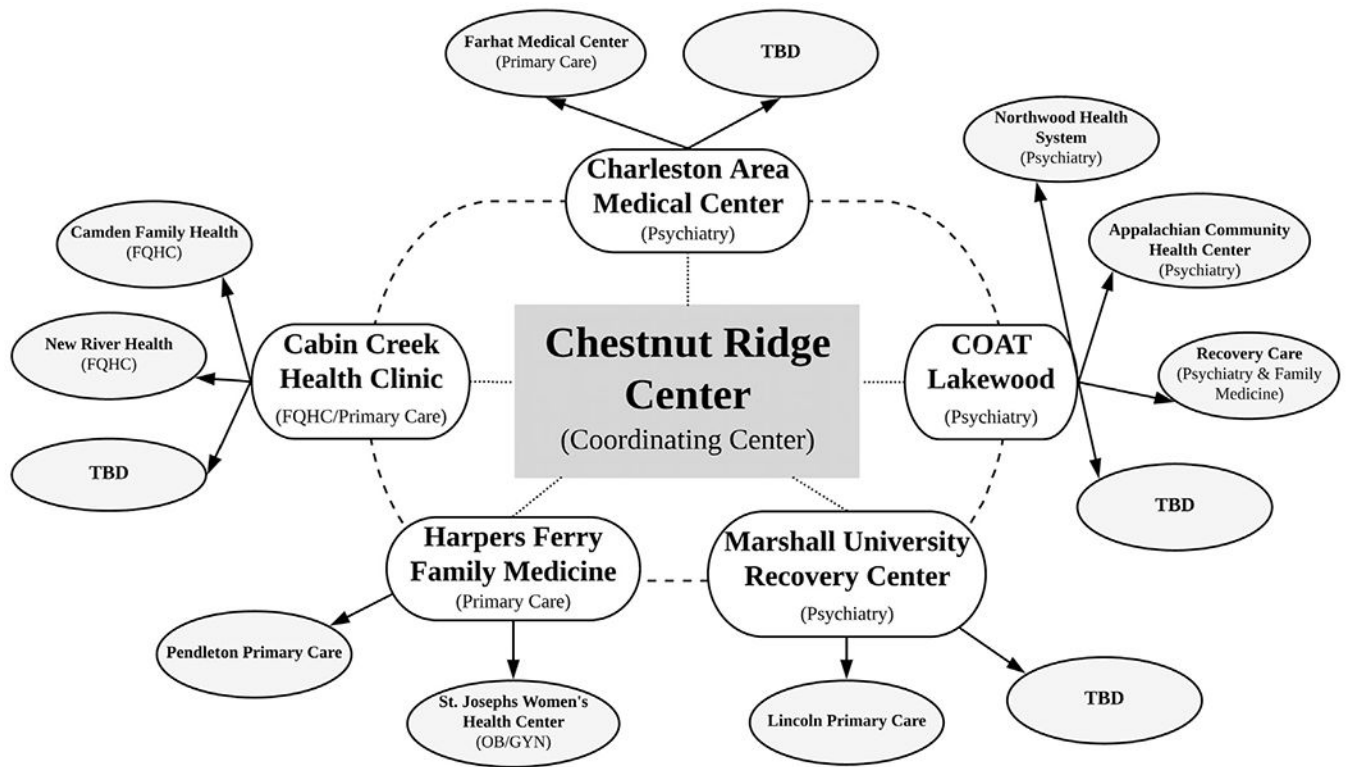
Farhat Medical Center
(Primary Care)

TBD

Northwood Health System
(Psychiatry)

Charleston Area Medical Center
(Psychiatry)

Camden Family Health
(FQHC)

Appalachian Community Health Center
(Psychiatry)

New River Health
(FQHC)

Cabin Creek Health Clinic
(FQHC/Primary Care)

Chestnut Ridge Center
(Coordinating Center)

COAT Lakewood
(Psychiatry)

Recovery Care
(Psychiatry & Family Medicine)

TBD

TBD

Harpers Ferry Family Medicine
(Primary Care)

Marshall University Recovery Center
(Psychiatry)

Pendleton Primary Care

St. Josephs Women's Health Center
(OB/GYN)

Lincoln Primary Care

TBD